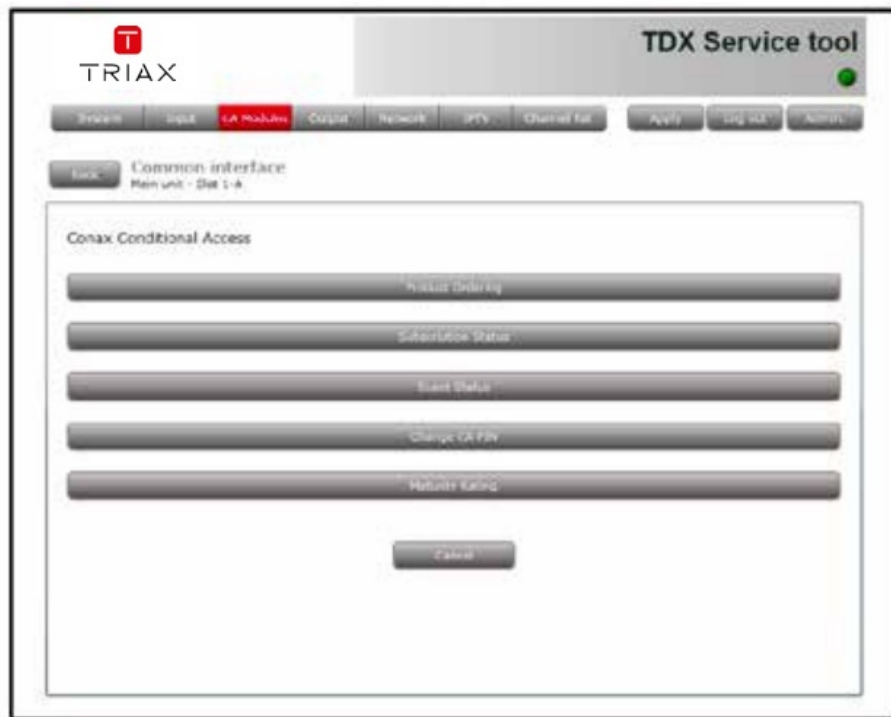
TRIAX

TDX Service tool

Presets | Input | CA Modules | Output | Network | IPTV | Channel list | Apply | Log out | Admin

Back

Common interface
Main unit - Slot 1-A

Conax Conditional Access

Product Ordering

Subscription Status

Event Status

Change CA PIN

Maturity Rating

Cancel